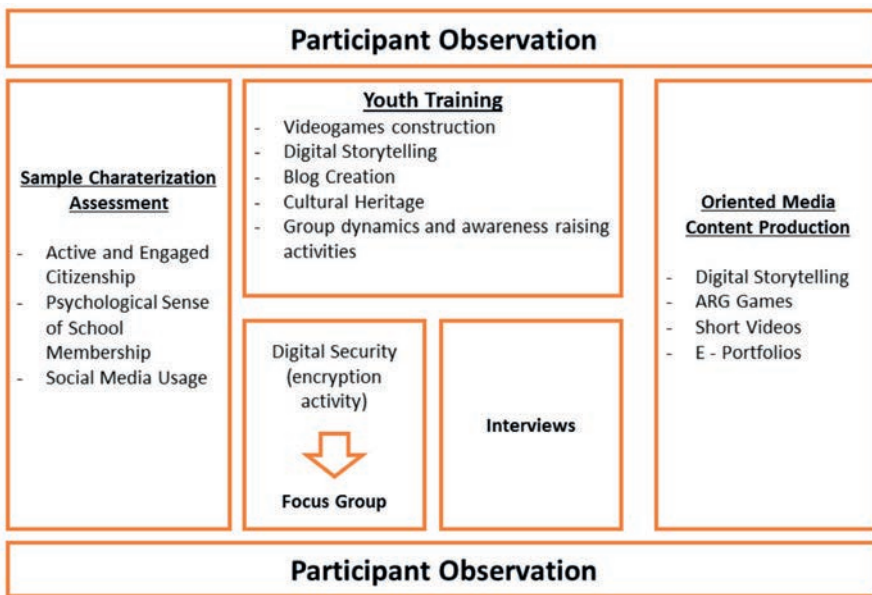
Participant Observation

Sample Charaterization Assessment

- Active and Engaged Citizenship
- Psychological Sense of School Membership
- Social Media Usage

Youth Training

- Videogames construction
- Digital Storytelling
- Blog Creation
- Cultural Heritage
- Group dynamics and awareness raising activities

Digital Security (encryption activity)

Focus Group

Interviews

Oriented Media Content Production

- Digital Storytelling
- ARG Games
- Short Videos
- E - Portfolios

Participant Observation